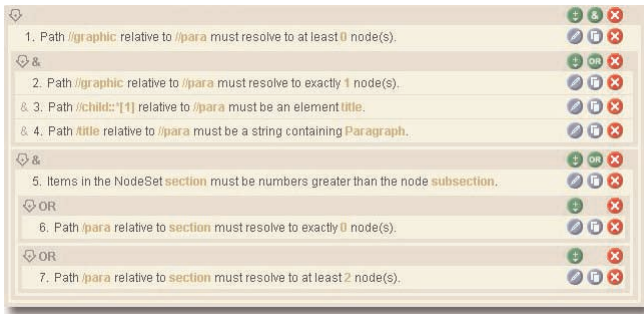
&
1. Path //graphic relative to //para must resolve to at least 0 node(s).
&
2. Path //graphic relative to //para must resolve to exactly 1 node(s).
& 3. Path //child::*[1] relative to //para must be an element title.
& 4. Path /title relative to //para must be a string containing Paragraph.
&
OR
5. Items in the NodeSet section must be numbers greater than the node subsection.
OR
6. Path /para relative to section must resolve to exactly 0 node(s).
OR
7. Path /para relative to section must resolve to at least 2 node(s).